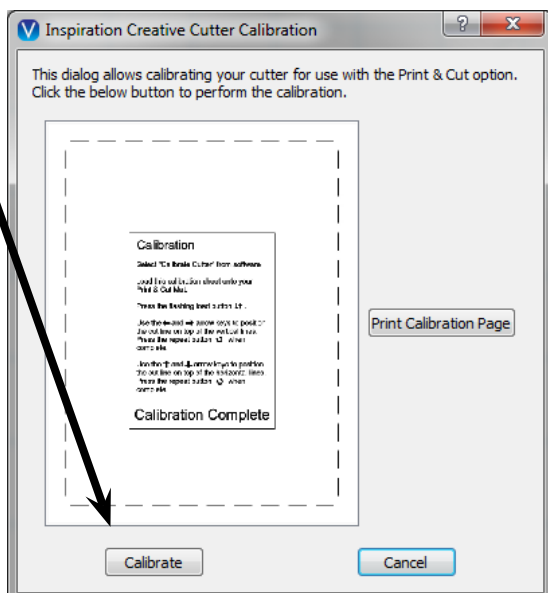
Inspiration Creative Cutter Calibration

?

X

This dialog allows calibrating your cutter for use with the Print & Cut option. Click the below button to perform the calibration.

Calibration

Select "Calibrate Cutter" from software.

Load the calibration sheet onto your Print & Cut Mat.

Press the flashing load button.

Use the ⇐ and ⇒ arrow keys to position the cut line on top of the vertical lines. Press the repeat button when complete.

Use the ⇑ and ⇓ arrow keys to position the cut line on top of the horizontal lines. Press the repeat button when complete.

Calibration Complete

Print Calibration Page

Calibrate

Cancel